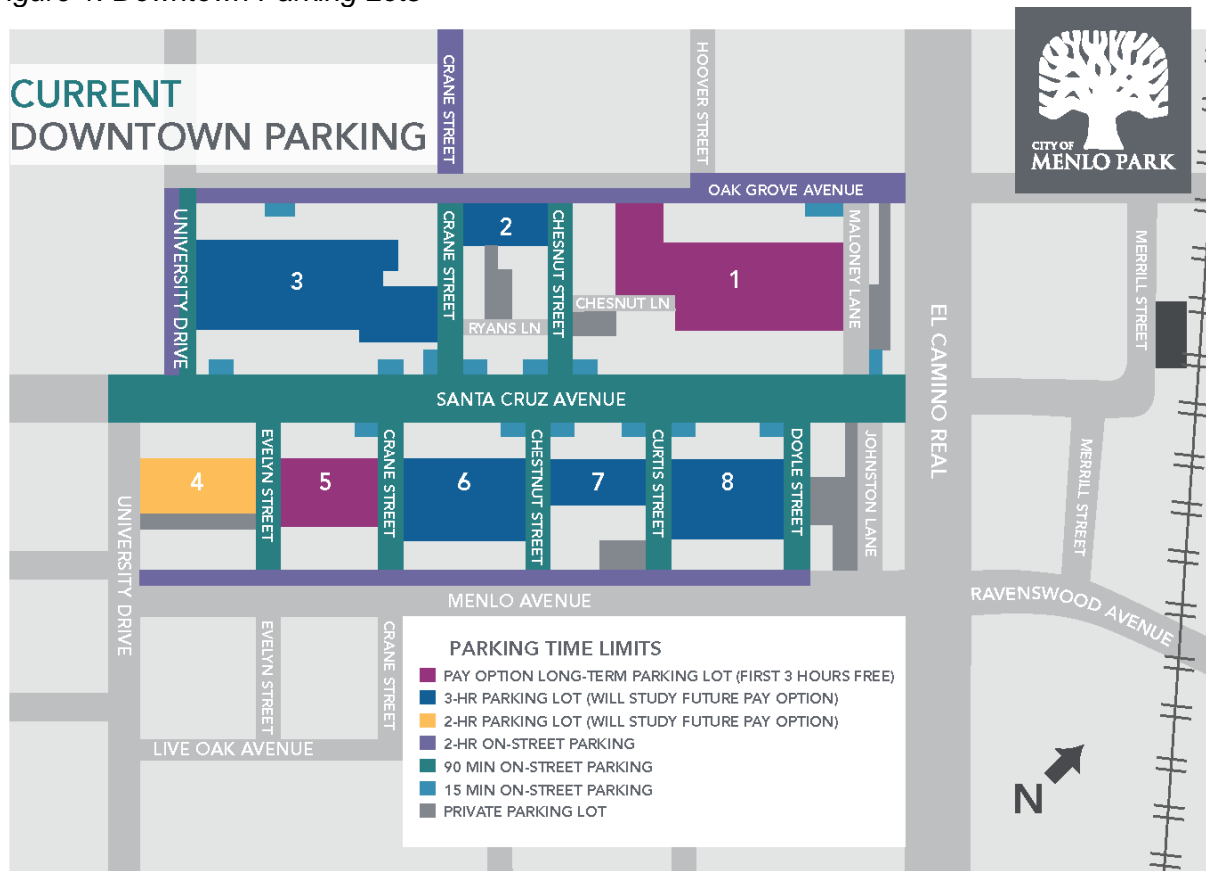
igure 4: Downtown Parking Lots

CURRENT
DOWNTOWN PARKING

CITY OF
MENLO PARK

CRANE STREET
HOOVER STREET
OAK GROVE AVENUE
UNIVERSITY DRIVE
CRANE STREET
2
CHESNUT STREET
MALONEY LANE
MERRILL STREET
3
1
CHESNUT LN
RYANS LN
EL CAMINO REAL
SANTA CRUZ AVENUE
EVELYN STREET
CRANE STREET
CHESTNUT STREET
CURTIS STREET
DOYLE STREET
JOHNSTON LANE
4
5
6
7
8
MERRILL STREET
UNIVERSITY DRIVE
MENLO AVENUE
RAVENSWOOD AVENUE
EVELYN STREET
CRANE STREET
LIVE OAK AVENUE

PARKING TIME LIMITS
PAY OPTION LONG-TERM PARKING LOT (FIRST 3 HOURS FREE)
3-HR PARKING LOT (WILL STUDY FUTURE PAY OPTION)
2-HR PARKING LOT (WILL STUDY FUTURE PAY OPTION)
2-HR ON-STREET PARKING
90 MIN ON-STREET PARKING
15 MIN ON-STREET PARKING
PRIVATE PARKING LOT

N